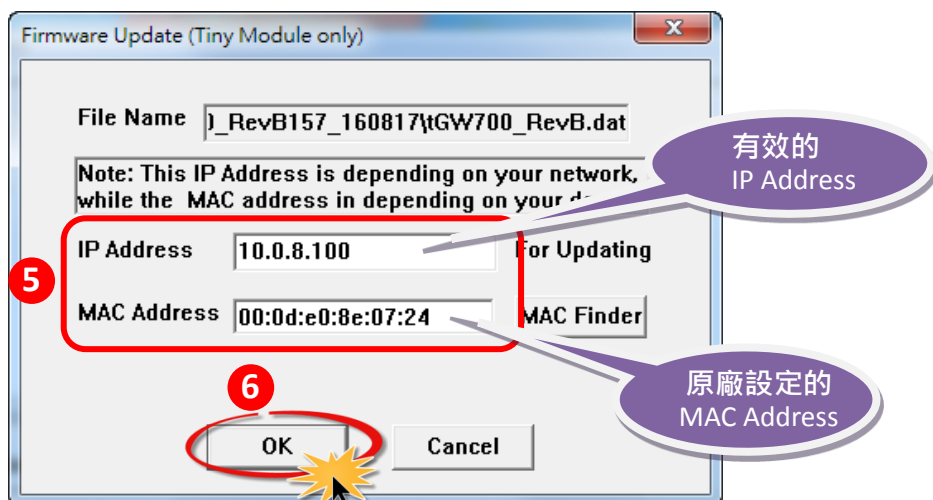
Firmware Update (Tiny Module only)

File Name )_RevB157_160817\tGW700_RevB.dat

Note: This IP Address is depending on your network, while the MAC address in depending on your d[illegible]

有效的
IP Address

5

IP Address 10.0.8.100 For Updating

MAC Address 00:0d:e0:8e:07:24 MAC Finder

6

原廠設定的
MAC Address

OK Cancel